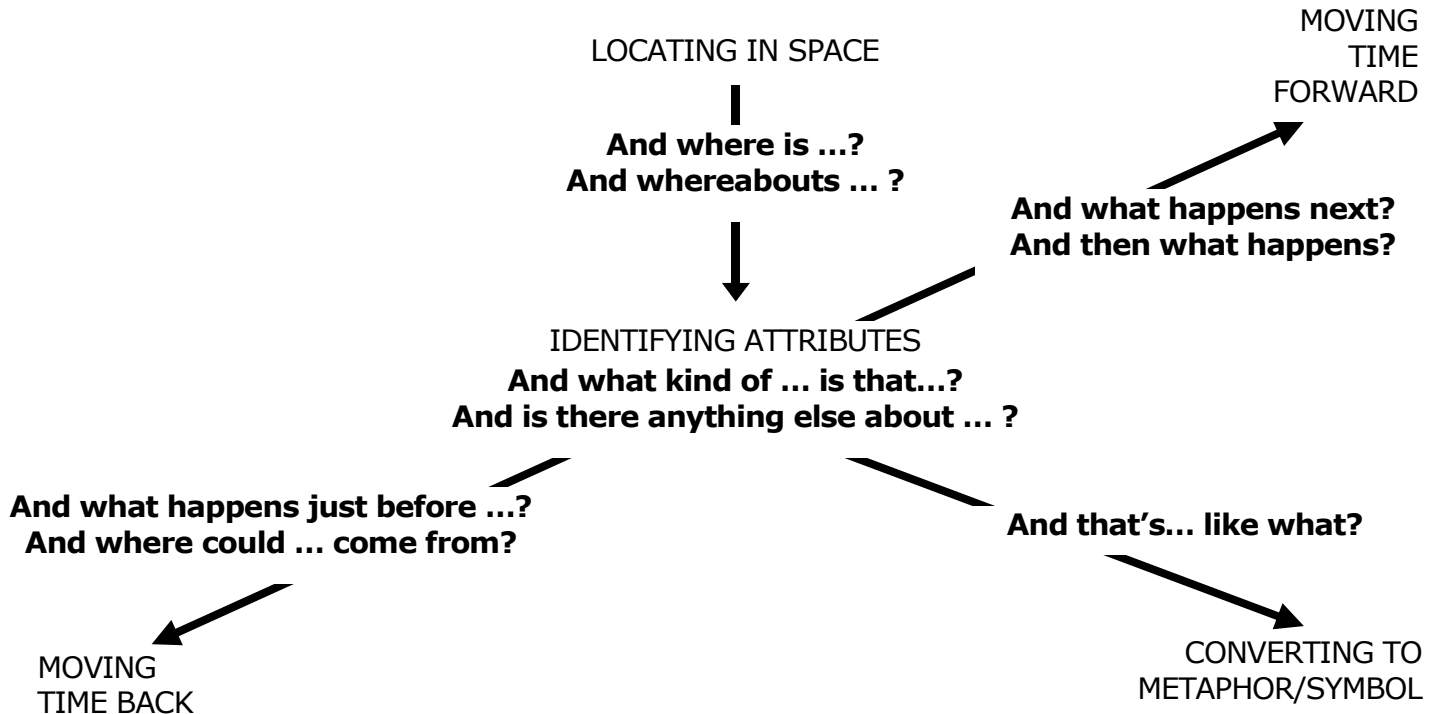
LOCATING IN SPACE

**And where is …?**
**And whereabouts … ?**

MOVING TIME FORWARD

**And what happens next?**
**And then what happens?**

IDENTIFYING ATTRIBUTES
**And what kind of … is that…?**
**And is there anything else about … ?**

**And what happens just before …?**
**And where could … come from?**

**And that's… like what?**

MOVING TIME BACK

CONVERTING TO METAPHOR/SYMBOL